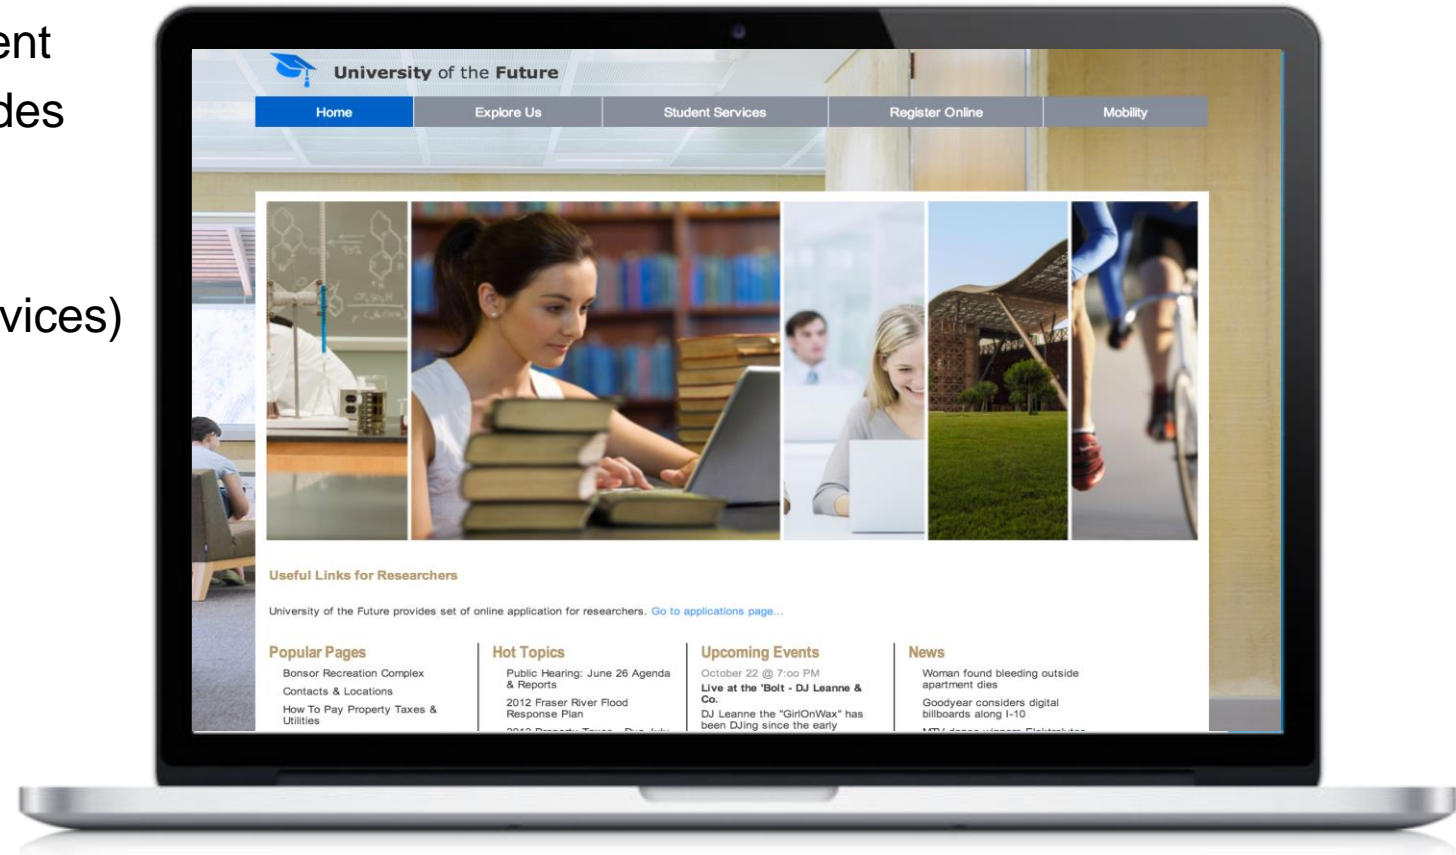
ent
des

vices)

University of the Future

Home | Explore Us | Student Services | Register Online | Mobility

Useful Links for Researchers

University of the Future provides set of online application for researchers. Go to applications page...

Popular Pages
Bonsor Recreation Complex
Contacts & Locations
How To Pay Property Taxes & Utilities

Hot Topics
Public Hearing: June 26 Agenda & Reports
2012 Fraser River Flood Response Plan
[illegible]

Upcoming Events
October 22 @ 7:00 PM
Live at the 'Bolt - DJ Leanne & Co.
DJ Leanne the "GirlOnWax" has been DJing since the early

News
Woman found bleeding outside apartment dies
Goodyear considers digital billboards along I-10
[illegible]